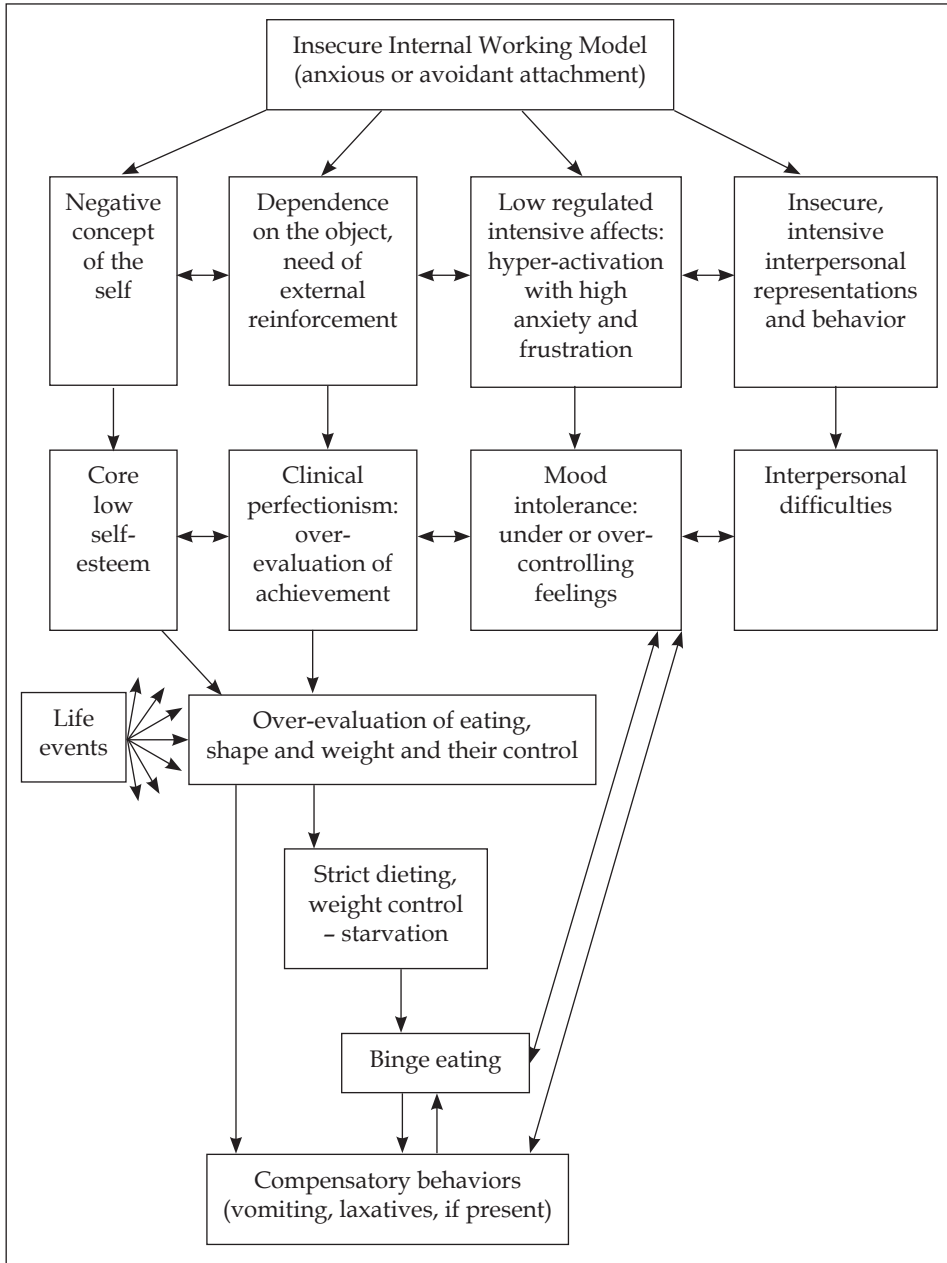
Insecure Internal Working Model (anxious or avoidant attachment)

Negative concept of the self

Dependence on the object, need of external reinforcement

Low regulated intensive affects: hyper-activation with high anxiety and frustration

Insecure, intensive interpersonal representations and behavior

Core low self-esteem

Clinical perfectionism: over-evaluation of achievement

Mood intolerance: under or over-controlling feelings

Interpersonal difficulties

Life events

Over-evaluation of eating, shape and weight and their control

Strict dieting, weight control – starvation

Binge eating

Compensatory behaviors (vomiting, laxatives, if present)